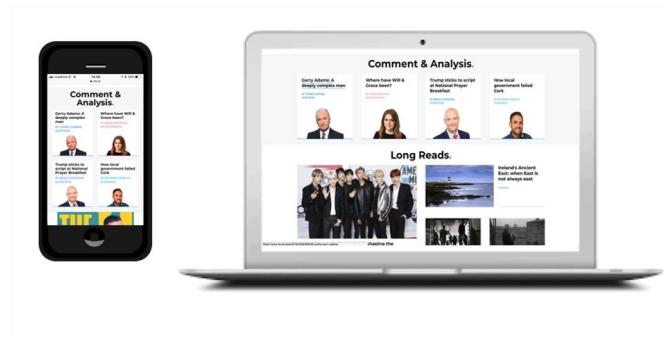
Comment & Analysis.

Gerry Adams: A deeply complex man

Where have Will & Grace been?

Trump sticks to script at National Prayer Breakfast

How local government failed Cork

Comment & Analysis.

Gerry Adams: A deeply complex man

Where have Will & Grace been?

Trump sticks to script at National Prayer Breakfast

How local government failed Cork

Long Reads.

Ireland's Ancient East: when East is not always east

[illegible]